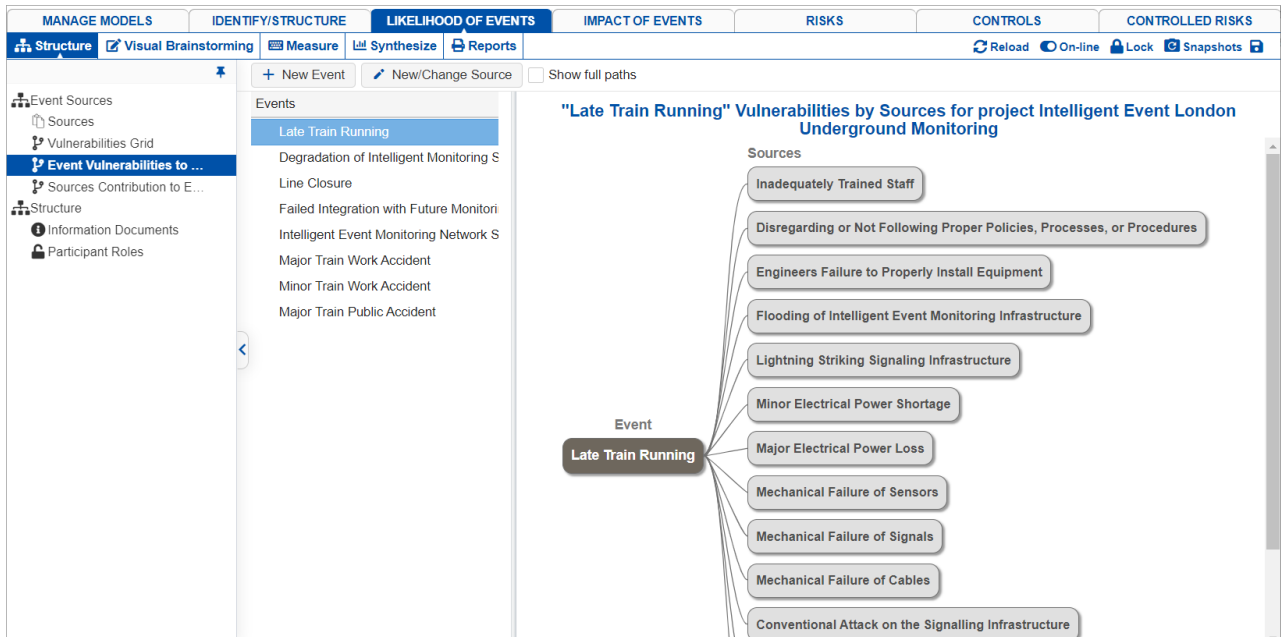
MANAGE MODELS | IDENTIFY/STRUCTURE | LIKELIHOOD OF EVENTS | IMPACT OF EVENTS | RISKS | CONTROLS | CONTROLLED RISKS

Structure | Visual Brainstorming | Measure | Synthesize | Reports

Reload | On-line | Lock | Snapshots

Event Sources
Sources
Vulnerabilities Grid
Event Vulnerabilities to ...
Sources Contribution to E...
Structure
Information Documents
Participant Roles

New Event | New/Change Source | Show full paths

Events
Late Train Running
Degradation of Intelligent Monitoring S
Line Closure
Failed Integration with Future Monitori
Intelligent Event Monitoring Network S
Major Train Work Accident
Minor Train Work Accident
Major Train Public Accident

"Late Train Running" Vulnerabilities by Sources for project Intelligent Event London Underground Monitoring

Sources
Event
Late Train Running
Inadequately Trained Staff
Disregarding or Not Following Proper Policies, Processes, or Procedures
Engineers Failure to Properly Install Equipment
Flooding of Intelligent Event Monitoring Infrastructure
Lightning Striking Signaling Infrastructure
Minor Electrical Power Shortage
Major Electrical Power Loss
Mechanical Failure of Sensors
Mechanical Failure of Signals
Mechanical Failure of Cables
Conventional Attack on the Signalling Infrastructure